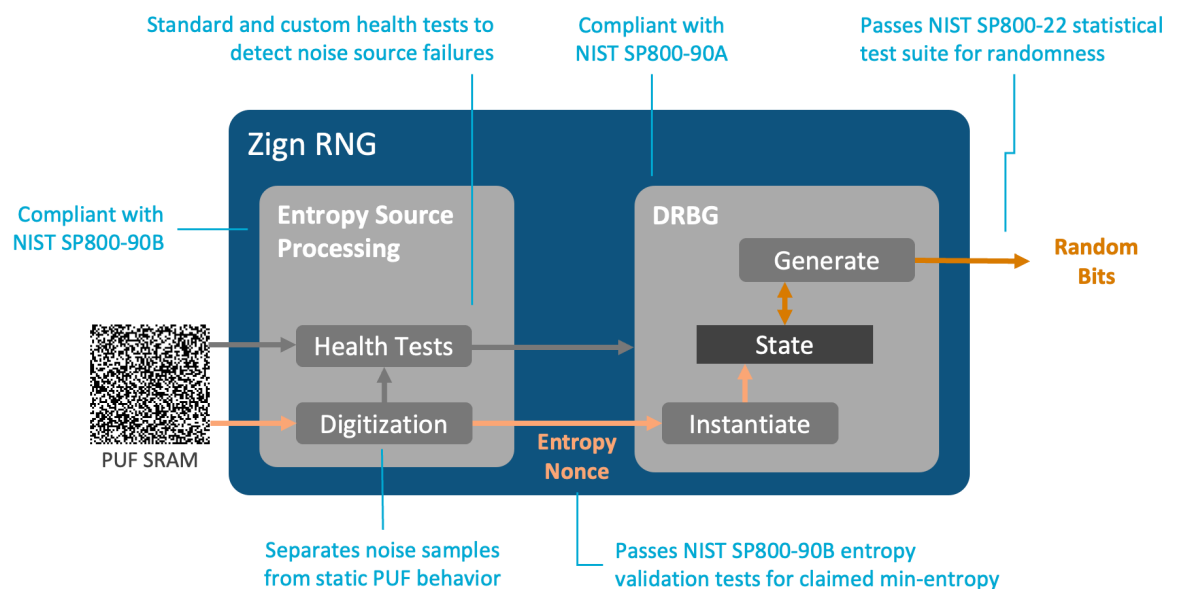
Standard and custom health tests to detect noise source failures

Compliant with NIST SP800-90A

Passes NIST SP800-22 statistical test suite for randomness

Zign RNG

Compliant with NIST SP800-90B

Entropy Source Processing

DRBG

Generate

Random Bits

Health Tests

State

Digitization

Instantiate

PUF SRAM

Entropy Nonce

Separates noise samples from static PUF behavior

Passes NIST SP800-90B entropy validation tests for claimed min-entropy